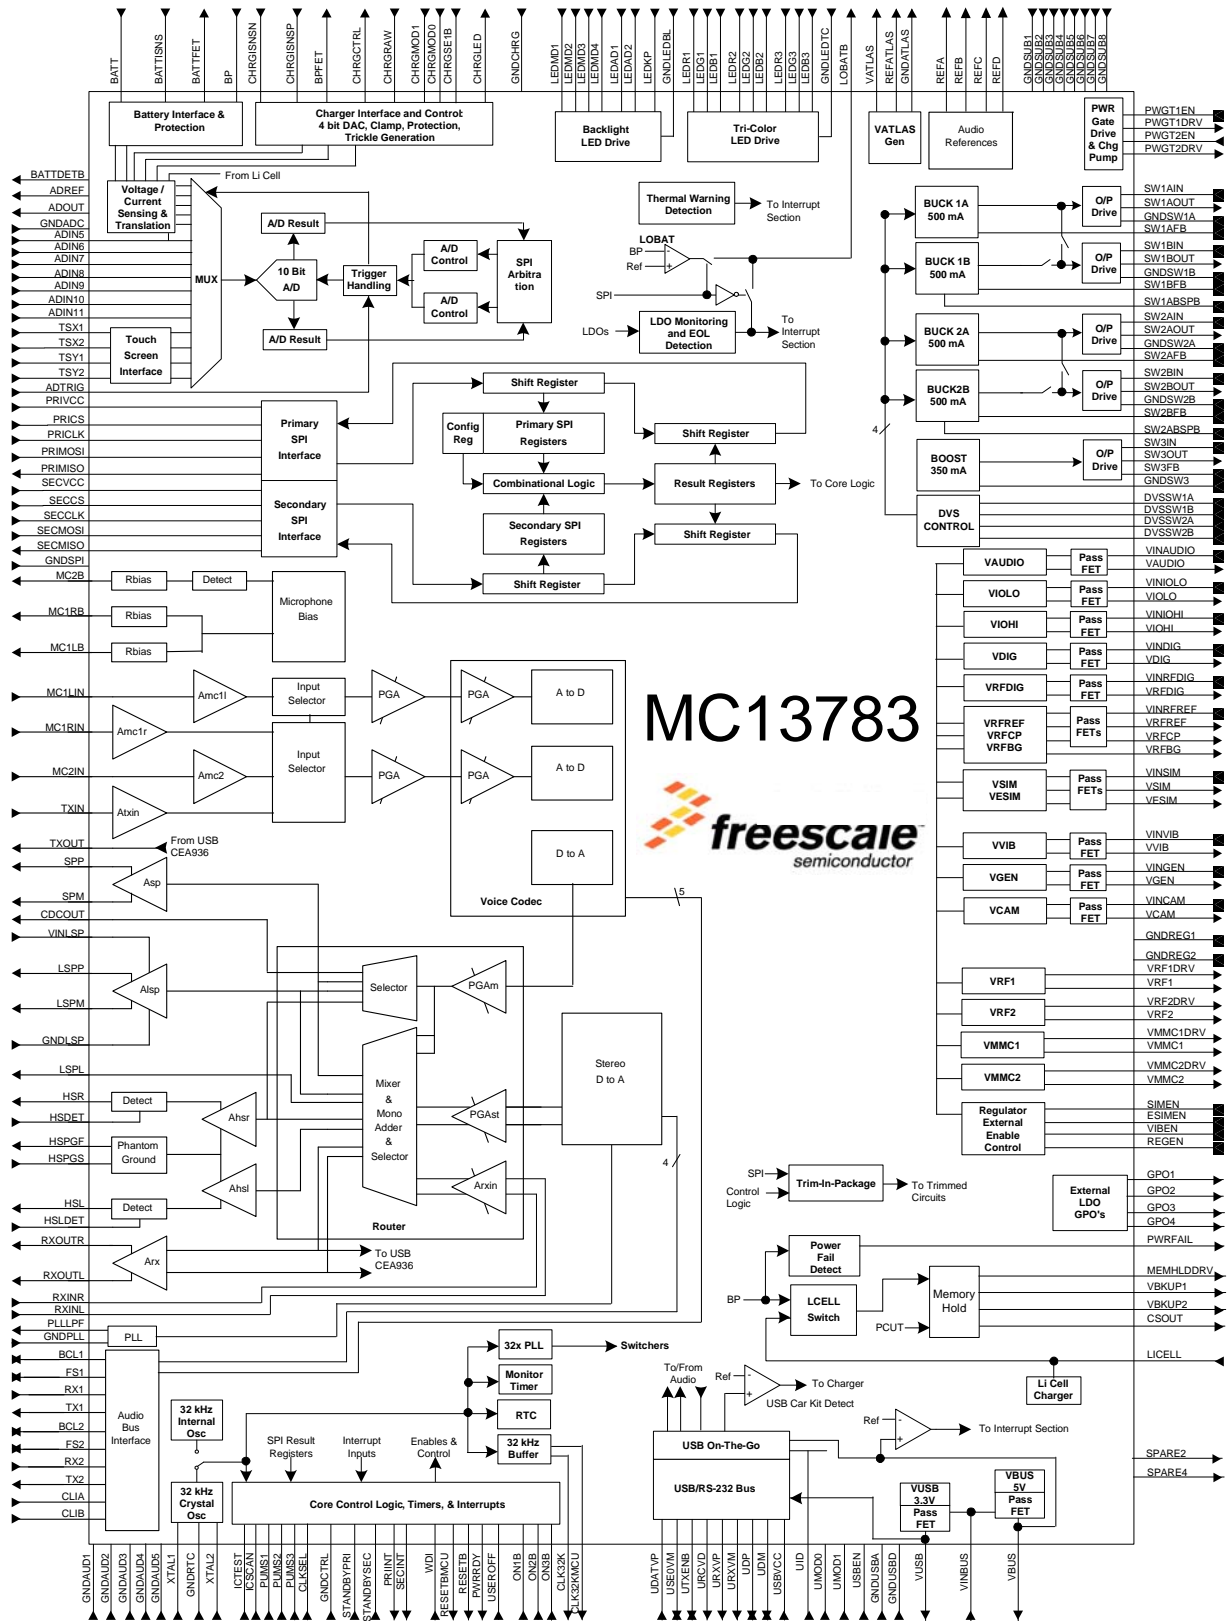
BATT BATTISNS BATTFET BP CHRGISNSN CHRGISNSP BPFET CHRGCTRL CHRGRAW CHRGMOD1 CHRGMOD0 CHRGSE1B CHRGLED GNDCHRG LEDMD1 LEDMD2 LEDMD3 LEDMD4 LEDAD1 LEDAD2 LEDKP GNDLEDBL LEDR1 LEDG1 LEDB1 LEDR2 LEDG2 LEDB2 LEDR3 LEDG3 LEDB3 GNDLEDTC LOBATB VATLAS REFATLAS GNDATLAS REFA REFB REFC REFD GNDSUB1 GNDSUB2 GNDSUB3 GNDSUB4 GNDSUB5 GNDSUB6 GNDSUB7 GNDSUB8

Battery Interface & Protection

Charger Interface and Control 4 bit DAC, Clamp, Protection, Trickle Generation

Backlight LED Drive

Tri-Color LED Drive

VATLAS Gen

Audio References

PWR Gate Drive & Chg Pump

PWGT1EN PWGT1DRV PWGT2EN PWGT2DRV

BATTDETB ADREF ADOUT GNDADC ADIN5 ADIN6 ADIN7 ADIN8 ADIN9 ADIN10 ADIN11 TSX1 TSX2 TSY1 TSY2 ADTRIG PRIVCC

Voltage / Current Sensing & Translation

From Li Cell

MUX

A/D Result

10 Bit A/D

Trigger Handling

A/D Control

A/D Control

SPI Arbitration

A/D Result

Touch Screen Interface

Thermal Warning Detection

To Interrupt Section

LOBAT

BP

Ref

SPI

LDOs

LDO Monitoring and EOL Detection

To Interrupt Section

BUCK 1A 500 mA

BUCK 1B 500 mA

BUCK 2A 500 mA

BUCK2B 500 mA

BOOST 350 mA

DVS CONTROL

O/P Drive

O/P Drive

O/P Drive

O/P Drive

O/P Drive

4

SW1AIN SW1AOUT GNDSW1A SW1AFB SW1BIN SW1BOUT GNDSW1B SW1BFB SW1ABSPB SW2AIN SW2AOUT GNDSW2A SW2AFB SW2BIN SW2BOUT GNDSW2B SW2BFB SW2ABSPB SW3IN SW3OUT SW3FB GNDSW3 DVSSW1A DVSSW1B DVSSW2A DVSSW2B

PRICS PRICLK PRIMOSI PRIMISO SECVCC SECCS SECCLK SECMOSI SECMISO GNDSPI

Primary SPI Interface

Secondary SPI Interface

Shift Register

Config Reg

Primary SPI Registers

Shift Register

Combinational Logic

Result Registers

To Core Logic

Secondary SPI Registers

Shift Register

Shift Register

MC2B

Rbias

Detect

MC1RB

Rbias

MC1LB

Rbias

Microphone Bias

MC1LIN

MC1RIN

MC2IN

TXIN

Amc1l

Amc1r

Amc2

Atxin

Input Selector

Input Selector

PGA

PGA

PGA

PGA

A to D

A to D

D to A

Voice Codec

MC13783

freescale semiconductor

VAUDIO VIOLO VIOHI VDIG VRFDIG

VRFREF VRFCP VRFBG

VSIM VESIM

VVIB VGEN VCAM

Pass FET Pass FET Pass FET Pass FET Pass FET Pass FETs Pass FETs Pass FET Pass FET Pass FET

VINAUDIO VAUDIO VINIOLO VIOLO VINIOHI VIOHI VINDIG VDIG VINRFDIG VRFDIG VINRFREF VRFREF VRFCP VRFBG VINSIM VSIM VESIM VINVIB VVIB VINGEN VGEN VINCAM VCAM GNDREG1 GNDREG2 VRF1DRV VRF1 VRF2DRV VRF2 VMMC1DRV VMMC1 VMMC2DRV VMMC2

VRF1 VRF2 VMMC1 VMMC2

Regulator External Enable Control

SIMEN ESIMEN VIBEN REGEN

TXOUT

From USB CEA936

SPP SPM CDCOUT VINLSP LSPP LSPM GNDLSP LSPL HSR HSDET HSPGF HSPGS HSL HSLDET RXOUTR RXOUTL RXINR RXINL PLLLPF GNDPLL BCL1 FS1 RX1 TX1 BCL2 FS2 RX2 TX2 CLIA CLIB

Asp

Alsp

Selector

PGAm

Mixer & Mono Adder & Selector

PGAst

Arxin

Stereo D to A

Ahsr

Ahsl

Detect

Phantom Ground

Detect

Router

Arx

To USB CEA936

5

4

SPI

Control Logic

Trim-In-Package

To Trimmed Circuits

External LDO GPO's

GPO1 GPO2 GPO3 GPO4

Power Fail Detect

PWRFAIL

BP

LCELL Switch

Memory Hold

PCUT

MEMHLDDRV VBKUP1 VBKUP2 CSOUT

LICELL

Li Cell Charger

PLL

Audio Bus Interface

32 kHz Internal Osc

32 kHz Crystal Osc

32x PLL

Switchers

Monitor Timer

RTC

32 kHz Buffer

SPI Result Registers

Interrupt Inputs

Enables & Control

Core Control Logic, Timers, & Interrupts

To/From Audio

Ref

To Charger

USB Car Kit Detect

Ref

To Interrupt Section

USB On-The-Go

USB/RS-232 Bus

VUSB 3.3V Pass FET

VBUS 5V Pass FET

SPARE2 SPARE4

GNDAUD1 GNDAUD2 GNDAUD3 GNDAUD4 GNDAUD5 XTAL1 GNDRTC XTAL2 ICTEST ICSCAN PUMS1 PUMS2 PUMS3 CLKSEL GNDCTRL STANDBYPRI STANDBYSEC PRIINT SECINT WDI RESETBMCU RESETB PWRRDY USEROFF ON1B ON2B ON3B CLK32K CLK32KMCU UDATVP USEOVM UTXENB URCVD URXVP URXVM UDP UDM USBVCC UID UMOD0 UMOD1 USBEN GNDUSBA GNDUSBD VUSB VINBUS VBUS